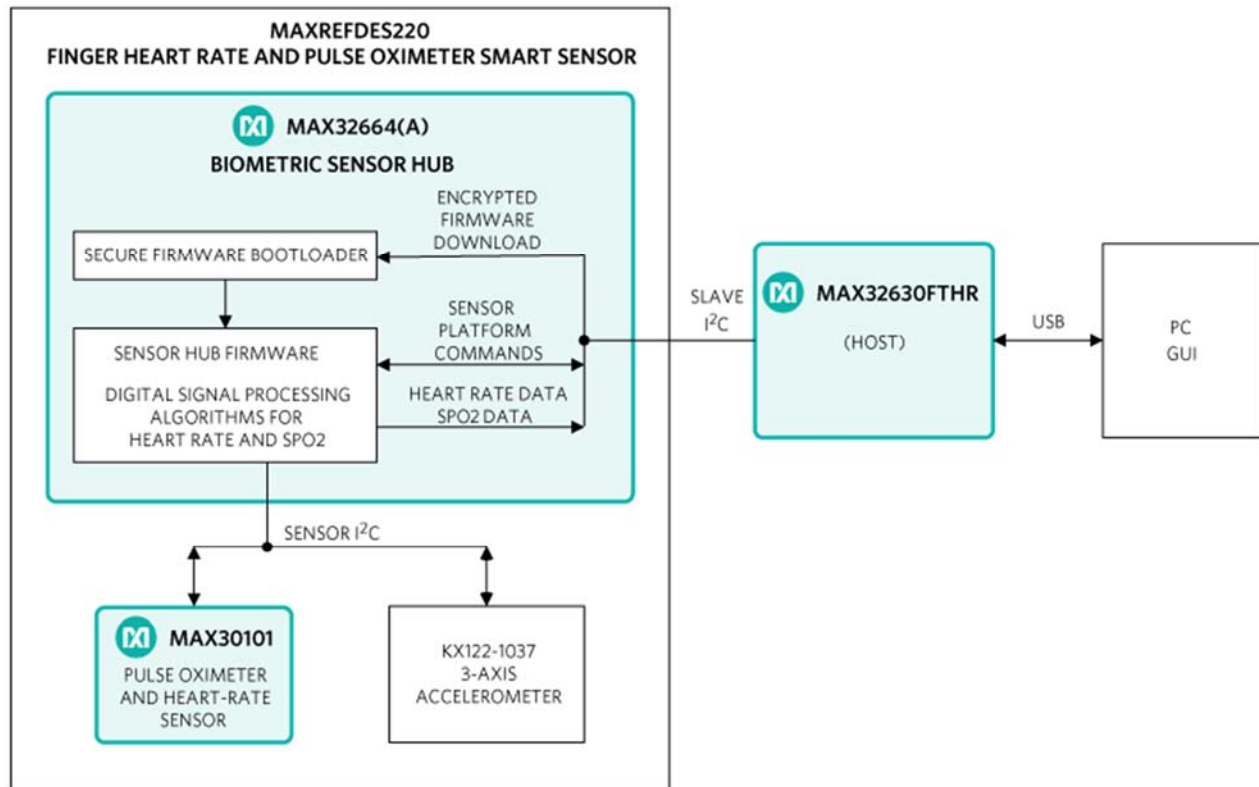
MAXREFDES220
FINGER HEART RATE AND PULSE OXIMETER SMART SENSOR

MAX32664(A)
BIOMETRIC SENSOR HUB

ENCRYPTED FIRMWARE DOWNLOAD

SECURE FIRMWARE BOOTLOADER

SENSOR PLATFORM COMMANDS

SENSOR HUB FIRMWARE

DIGITAL SIGNAL PROCESSING ALGORITHMS FOR HEART RATE AND SPO2

HEART RATE DATA
SPO2 DATA

SLAVE
$I^2C$

MAX32630FTHR

(HOST)

USB

PC
GUI

SENSOR $I^2C$

MAX30101
PULSE OXIMETER AND HEART-RATE SENSOR

KX122-1037
3-AXIS
ACCELEROMETER